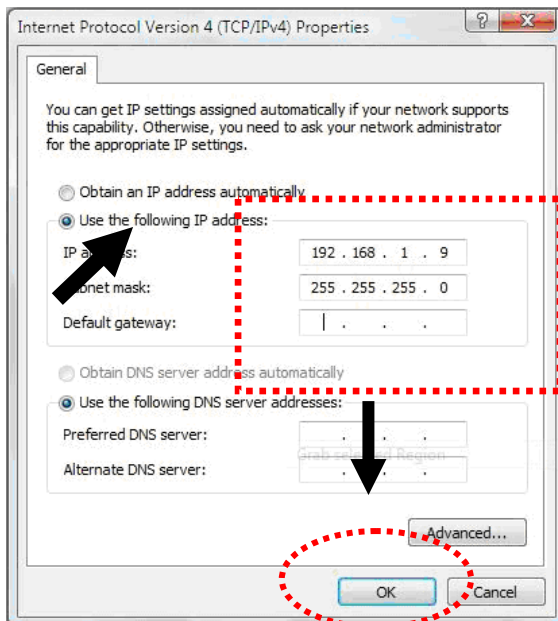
Internet Protocol Version 4 (TCP/IPv4) Properties

?

General

You can get IP settings assigned automatically if your network supports this capability. Otherwise, you need to ask your network administrator for the appropriate IP settings.

Obtain an IP address automatically

Use the following IP address:

IP a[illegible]s: 192 . 168 . 1 . 9

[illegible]bnet mask: 255 . 255 . 255 . 0

Default gateway: . . .

Obtain DNS server address automatically

Use the following DNS server addresses:

Preferred DNS server: . . .

Alternate DNS server: . . .

Grab se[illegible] Region

Advanced...

OK

Cancel